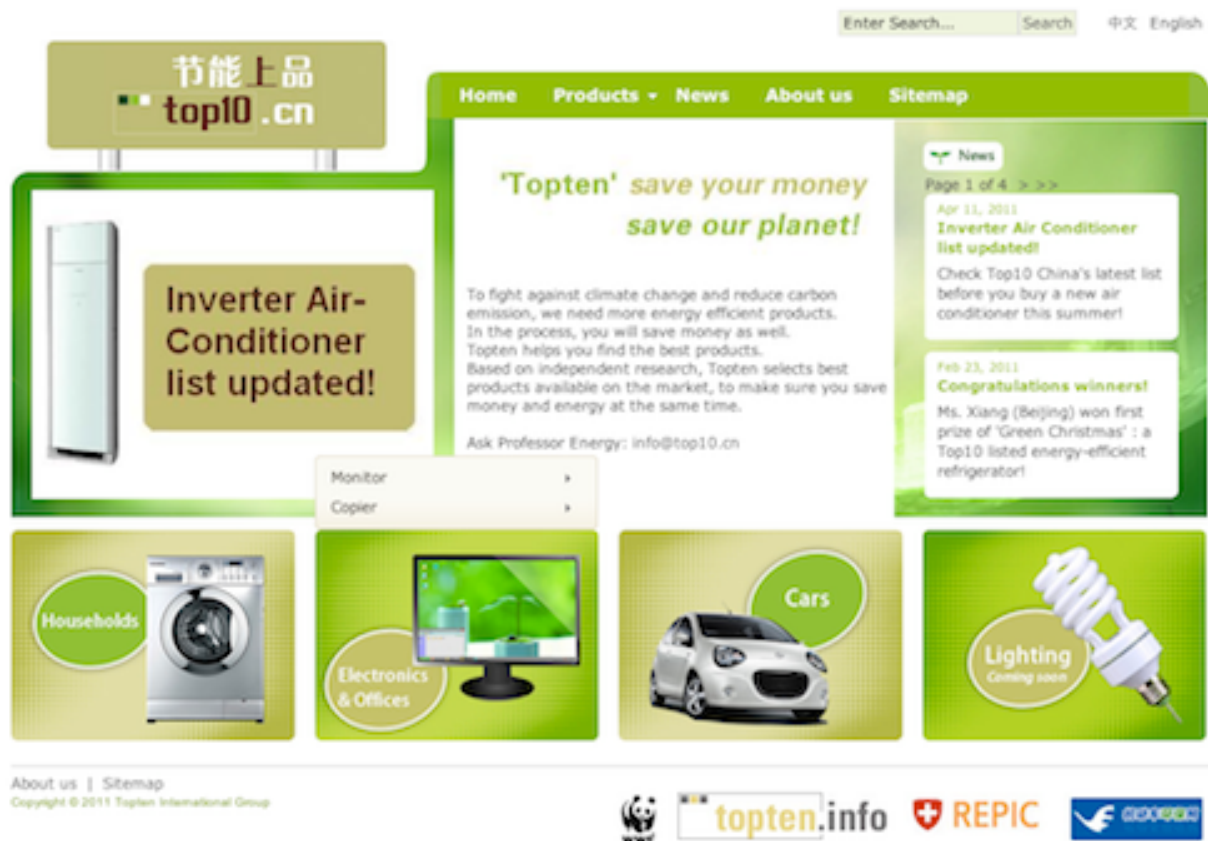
Enter Search... Search 中文 English

节能上品
top10.cn

Home Products News About us Sitemap

Inverter Air-Conditioner list updated!

'Topten' save your money save our planet!

To fight against climate change and reduce carbon emission, we need more energy efficient products.
In the process, you will save money as well.
Topten helps you find the best products.
Based on independent research, Topten selects best products available on the market, to make sure you save money and energy at the same time.

Ask Professor Energy: info@top10.cn

Monitor
Copier

News
Page 1 of 4 > >>

Apr 11, 2011
Inverter Air Conditioner list updated!
Check Top10 China's latest list before you buy a new air conditioner this summer!

Feb 23, 2011
Congratulations winners!
Ms. Xiang (Beijing) won first prize of 'Green Christmas' : a Top10 listed energy-efficient refrigerator!

Households

Electronics & Offices

Cars

Lighting
Coming soon

About us | Sitemap
Copyright © 2011 Topten International Group

topten.info REPIC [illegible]